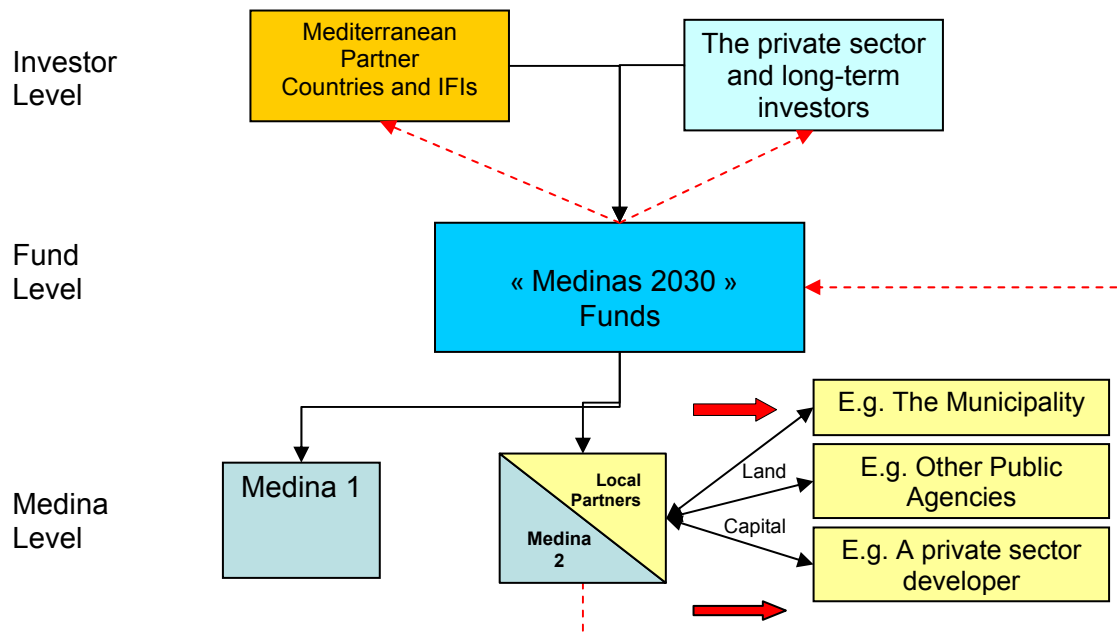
Investor Level

Mediterranean Partner Countries and IFIs

The private sector and long-term investors

Fund Level

« Medinas 2030 » Funds

Medina Level

Medina 1

Local Partners

Medina 2

Land

Capital

E.g. The Municipality

E.g. Other Public Agencies

E.g. A private sector developer